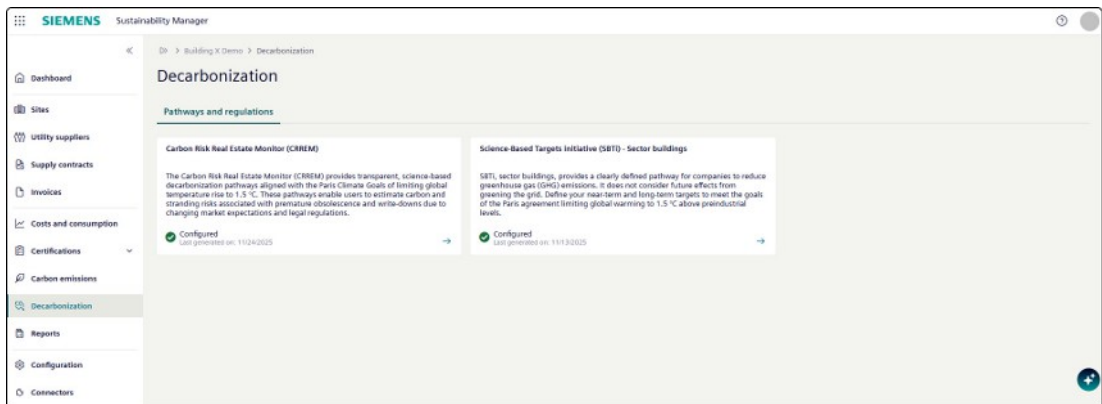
SIEMENS Sustainability Manager

«

Dashboard

Sites

Utility suppliers

Supply contracts

Invoices

Costs and consumption

Certifications

Carbon emissions

Decarbonization

Reports

Configuration

Connectors

> Building X Demo > Decarbonization

Decarbonization

Pathways and regulations

Carbon Risk Real Estate Monitor (CRREM)

The Carbon Risk Real Estate Monitor (CRREM) provides transparent, science-based decarbonization pathways aligned with the Paris Climate Goals of limiting global temperature rise to 1.5 °C. These pathways enable users to estimate carbon and stranding risks associated with premature obsolescence and write-downs due to changing market expectations and legal regulations.

Configured
Last generated on: 11/24/2025

Science-Based Targets initiative (SBTi) - Sector buildings

SBTi, sector buildings, provides a clearly defined pathway for companies to reduce greenhouse gas (GHG) emissions. It does not consider future effects from greening the grid. Define your near-term and long-term targets to meet the goals of the Paris agreement limiting global warming to 1.5 °C above preindustrial levels.

Configured
Last generated on: 11/13/2025